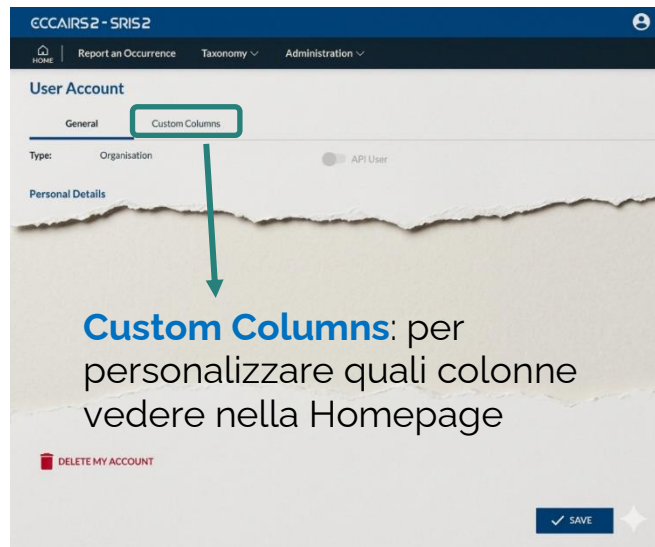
ECCAIRS2 - SRIS2

HOME | Report an Occurrence | Taxonomy | Administration

User Account

General | Custom Columns

Type: Organisation

API User

Personal Details

**Custom Columns**: per personalizzare quali colonne vedere nella Homepage

DELETE MY ACCOUNT

SAVE